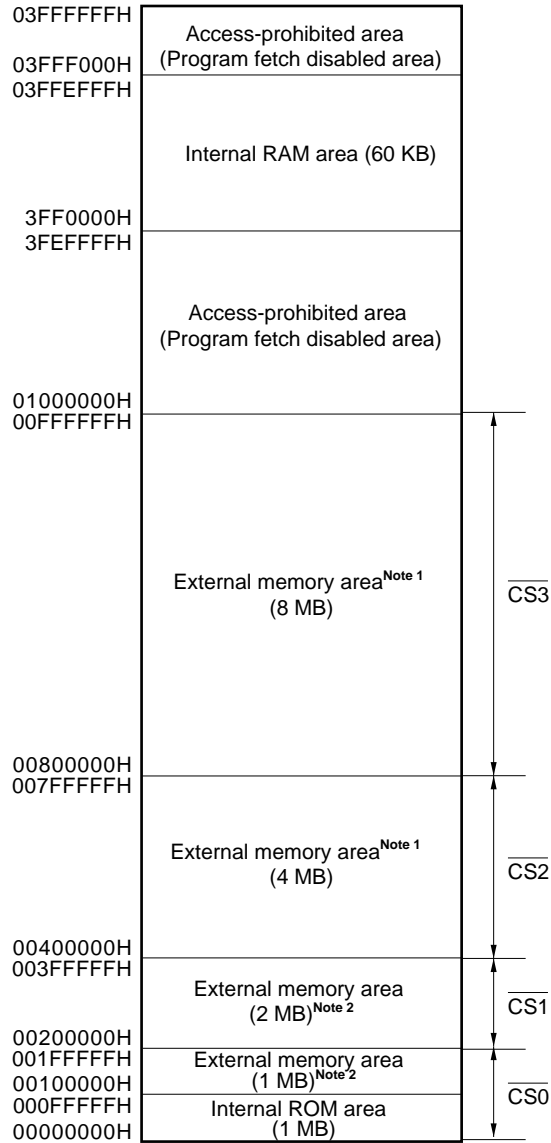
03FFFFFFH
Access-prohibited area
(Program fetch disabled area)
03FFF000H
03FFEFFFH
Internal RAM area (60 KB)
3FF0000H
3FEFFFFH
Access-prohibited area
(Program fetch disabled area)
01000000H
00FFFFFFH
External memory area$^{\text{Note 1}}$
(8 MB)
$\overline{\text{CS3}}$
00800000H
007FFFFFH
External memory area$^{\text{Note 1}}$
(4 MB)
$\overline{\text{CS2}}$
00400000H
003FFFFFH
External memory area
(2 MB)$^{\text{Note 2}}$
$\overline{\text{CS1}}$
00200000H
001FFFFFH
External memory area
(1 MB)$^{\text{Note 2}}$
00100000H
000FFFFFH
Internal ROM area
(1 MB)
$\overline{\text{CS0}}$
00000000H